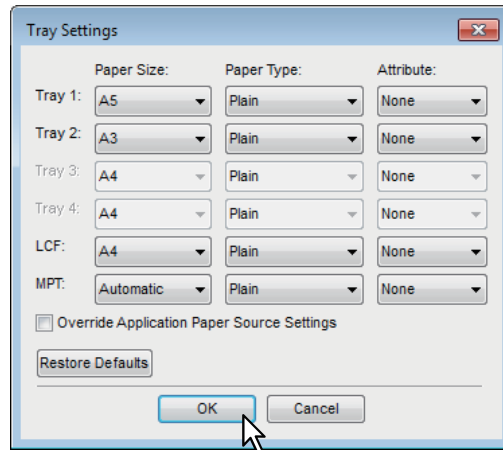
Tray Settings

| | Paper Size: | Paper Type: | Attribute: |
|---|---|---|---|
| Tray 1: | A5 | Plain | None |
| Tray 2: | A3 | Plain | None |
| Tray 3: | A4 | Plain | None |
| Tray 4: | A4 | Plain | None |
| LCF: | A4 | Plain | None |
| MPT: | Automatic | Plain | None |

Override Application Paper Source Settings

Restore Defaults

OK Cancel